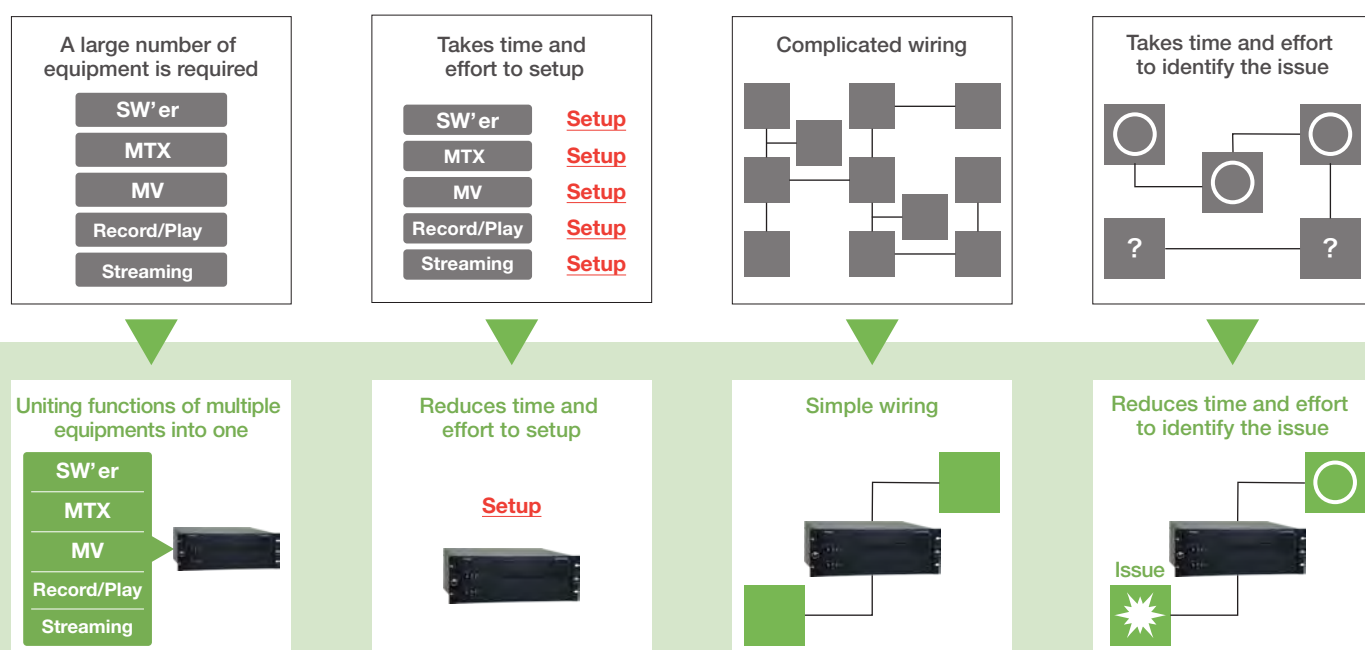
A large number of equipment is required

SW'er
MTX
MV
Record/Play
Streaming

Takes time and effort to setup

SW'er Setup
MTX Setup
MV Setup
Record/Play Setup
Streaming Setup

Complicated wiring

Takes time and effort to identify the issue

?
?

Uniting functions of multiple equipments into one

SW'er
MTX
MV
Record/Play
Streaming

Reduces time and effort to setup

Setup

Simple wiring

Reduces time and effort to identify the issue

Issue